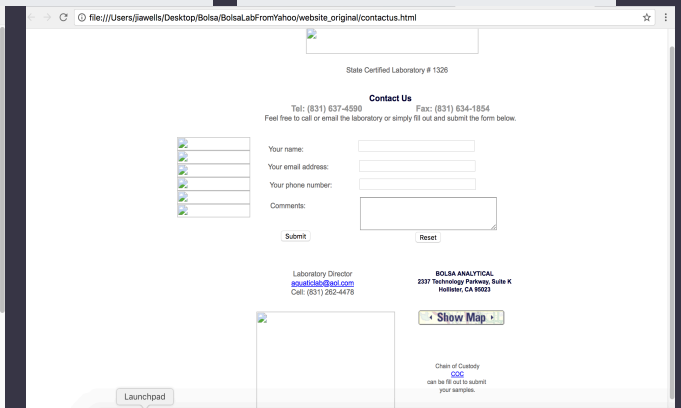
file:///Users/jiawells/Desktop/Bolsa/BolsaLabFromYahoo/website_original/contactus.html

State Certified Laboratory # 1326

Contact Us

Tel: (831) 637-4590 Fax: (831) 634-1854

Feel free to call or email the laboratory or simply fill out and submit the form below.

Your name:

Your email address:

Your phone number:

Comments:

Submit

Reset

Laboratory Director
aquaticlab@aol.com
Cell: (831) 262-4478

BOLSA ANALYTICAL
2337 Technology Parkway, Suite K
Hollister, CA 95023

Show Map

Chain of Custody
COC
can be fill out to submit
your samples.

Launchpad